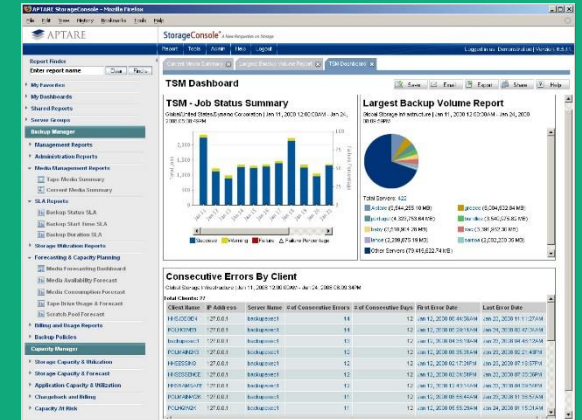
APTARE StorageConsole - Mozilla Firefox

File Edit View History Bookmarks Tools Help

APTARE

StorageConsole® A New Perspective on Storage

Report Tools Admin Help Logout

Logged in as: Demonstration | Version: 8.0.1

Report Finder

Enter report name

Clear Find

My Favorites

My Dashboards

Shared Reports

Server Groups

Backup Manager

Management Reports

Administration Reports

Media Management Reports

Tape Media Summary

Current Media Summary

SLA Reports

Backup Status SLA

Backup Start Time SLA

Backup Duration SLA

Storage Utilization Reports

Forecasting & Capacity Planning

Media Forecasting Dashboard

Media Availability Forecast

Media Consumption Forecast

Tape Drive Usage & Forecast

Scratch Pool Forecast

Billing and Usage Reports

Backup Policies

Capacity Manager

Storage Capacity & Utilization

Storage Capacity & Forecast

Application Capacity & Utilization

Chargeback and Billing

Capacity At Risk

Current Media Summary

Largest Backup Volume Report

TSM Dashboard

TSM Dashboard

Save Email Export Share Help

TSM - Job Status Summary

Global\United States\Fusion Corporation | Jan 11, 2008 12:00:00AM - Jan 24, 2008 11:59:59PM

Success Warning Failure Failure Percentage

Largest Backup Volume Report

Global Storage Infrastructure | Jan 11, 2008 12:00:00AM - Jan 24, 2008 11:59:59PM

Total Servers: 422

Consecutive Errors By Client

Global Storage Infrastructure | Jan 11, 2008 12:00:00AM - Jan 24, 2008 11:59:59PM

Total Clients: 77

| Client Name | IP Address | Server Name | # of Consecutive Errors | # of Consecutive Days | First Error Date | Last Error Date |
|---|---|---|---|---|---|---|
| HKGSCND4 | 127.0.0.1 | backupsrvr1 | 14 | 12 | Jan 12, 2008 06:44:36AM | Jan 23, 2008 01:11:27AM |
| POLKGNE3 | 127.0.0.1 | backupsrvr1 | 14 | 12 | Jan 12, 2008 06:44:36AM | Jan 23, 2008 01:11:27AM |
| backupsrvr1 | 127.0.0.1 | backupsrvr1 | 12 | 12 | Jan 12, 2008 06:44:36AM | Jan 23, 2008 04:45:12AM |
| POLKGNR3 | 127.0.0.1 | backupsrvr1 | 12 | 12 | Jan 12, 2008 06:35:39AM | Jan 23, 2008 02:21:48PM |
| HKGSCND3 | 127.0.0.1 | backupsrvr1 | 12 | 12 | Jan 12, 2008 06:35:40AM | Jan 23, 2008 02:17:07PM |
| HKGSCNCE | 127.0.0.1 | backupsrvr1 | 12 | 12 | Jan 12, 2008 06:21:26AM | Jan 23, 2008 02:20:38PM |
| HKGSAPSAT | 127.0.0.1 | backupsrvr1 | 12 | 12 | Jan 12, 2008 12:43:16AM | Jan 23, 2008 02:11:29PM |
| POLKARMKA | 127.0.0.1 | backupsrvr1 | 11 | 11 | Jan 12, 2008 06:35:40AM | Jan 23, 2008 06:11:28AM |
| POLKGN2 | 127.0.0.1 | backupsrvr1 | 11 | 11 | Jan 12, 2008 05:55:54AM | Jan 23, 2008 01:11:27AM |